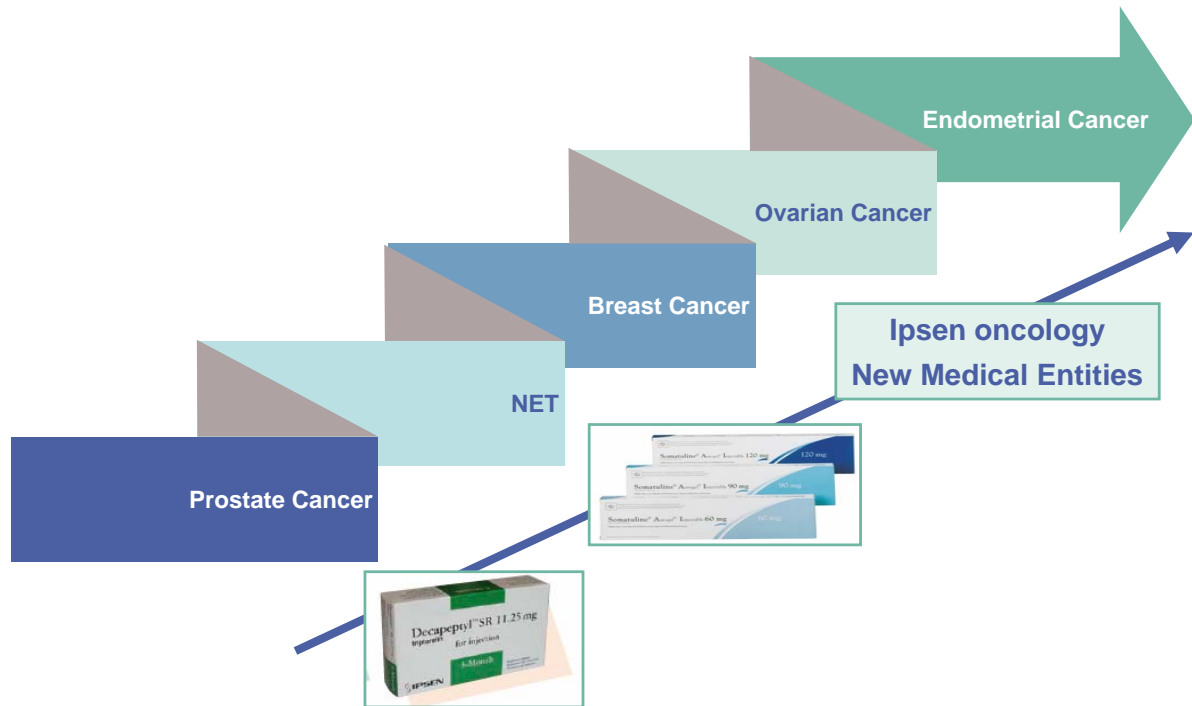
Endometrial Cancer

Ovarian Cancer

Breast Cancer

NET

Prostate Cancer

Ipsen oncology
New Medical Entities

Somatuline® Autogel® 120 mg
120 mg
Somatuline® Autogel® 90 mg
90 mg
Somatuline® Autogel® 60 mg
60 mg

Decapeptyl® SR 11.25 mg
triptorelin
for injection
3-Month
IPSEN